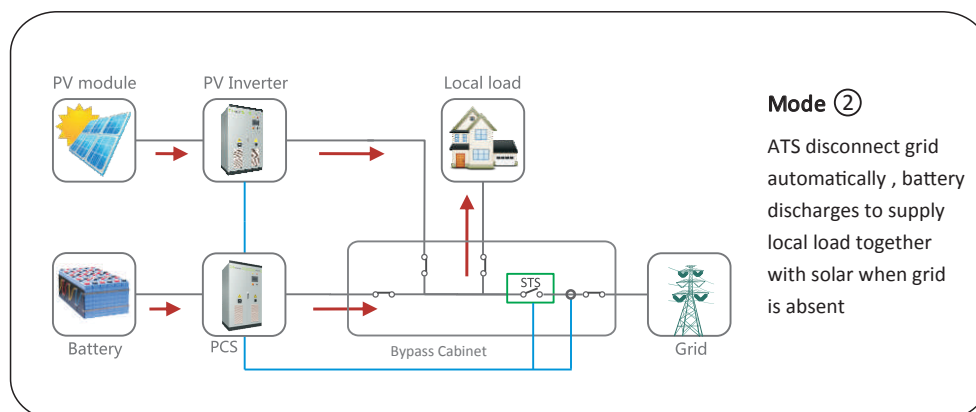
PV module

PV Inverter

Local load

Mode ②

ATS disconnect grid automatically , battery discharges to supply local load together with solar when grid is absent

STS

Battery

PCS

Bypass Cabinet

Grid